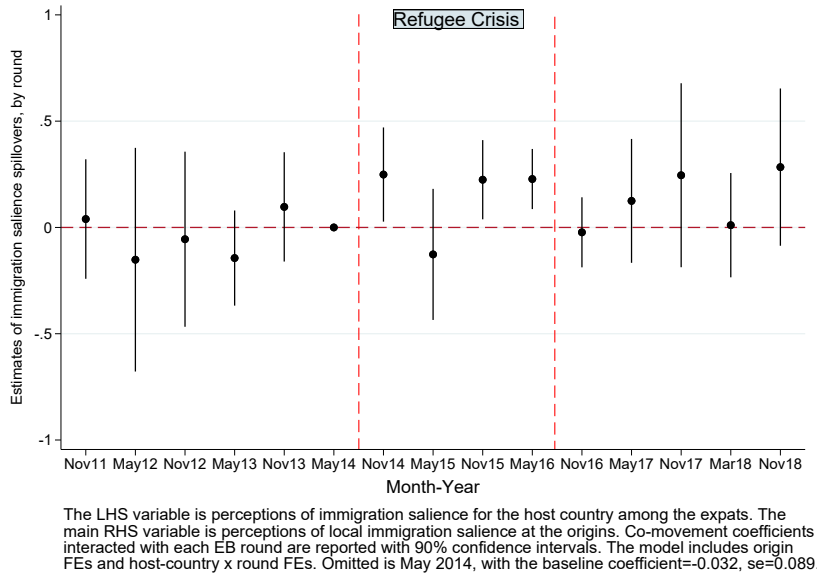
Refugee Crisis

Estimates of immigration salience spillovers, by round

1

.5

0

-.5

-1

Nov11 May12 Nov12 May13 Nov13 May14 Nov14 May15 Nov15 May16 Nov16 May17 Nov17 Mar18 Nov18

Month-Year

The LHS variable is perceptions of immigration salience for the host country among the expats. The main RHS variable is perceptions of local immigration salience at the origins. Co-movement coefficients interacted with each EB round are reported with 90% confidence intervals. The model includes origin FEs and host-country x round FEs. Omitted is May 2014, with the baseline coefficient=-0.032, se=0.089.